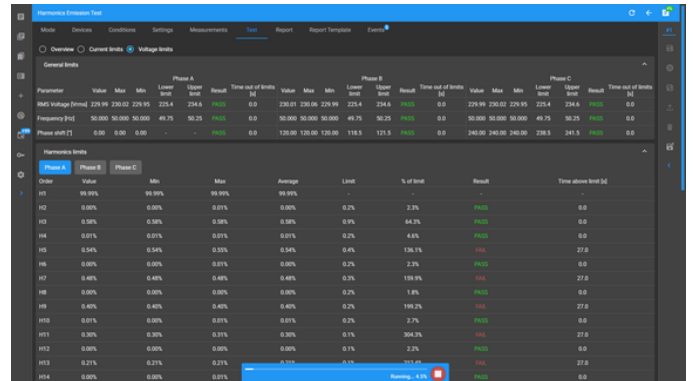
Harmonics Emission Test

Mode Devices Conditions Settings Measurements Test Report Report Template Events

Overview Current limits Voltage limits

General limits

| Parameter | Phase A Value | Max | Min | Lower limit | Upper limit | Result | Time out of limits [s] | Phase B Value | Max | Min | Lower limit | Upper limit | Result | Time out of limits [s] | Phase C Value | Max | Min | Lower limit | Upper limit | Result | Time out of limits [s] |
|---|---|---|---|---|---|---|---|---|---|---|---|---|---|---|---|---|---|---|---|---|---|
| RMS Voltage [Vrms] | 229.99 | 230.02 | 229.95 | 225.4 | 234.6 | PASS | 0.0 | 230.01 | 230.06 | 229.99 | 225.4 | 234.6 | PASS | 0.0 | 229.99 | 230.02 | 229.95 | 225.4 | 234.6 | PASS | 0.0 |
| Frequency [Hz] | 50.000 | 50.000 | 50.000 | 49.75 | 50.25 | PASS | 0.0 | 50.000 | 50.000 | 50.000 | 49.75 | 50.25 | PASS | 0.0 | 50.000 | 50.000 | 50.000 | 49.75 | 50.25 | PASS | 0.0 |
| Phase shift [°] | 0.00 | 0.00 | 0.00 | - | - | PASS | 0.0 | 120.00 | 120.00 | 120.00 | 118.5 | 121.5 | PASS | 0.0 | 240.00 | 240.00 | 240.00 | 238.5 | 241.5 | PASS | 0.0 |

Harmonics limits

Phase A Phase B Phase C

| Order | Value | Min | Max | Average | Limit | % of limit | Result | Time above limit [s] |
|---|---|---|---|---|---|---|---|---|
| H1 | 99.99% | 99.99% | 99.99% | 99.99% | - | - | - | - |
| H2 | 0.00% | 0.00% | 0.01% | 0.00% | 0.2% | 2.3% | PASS | 0.0 |
| H3 | 0.58% | 0.58% | 0.58% | 0.58% | 0.9% | 64.3% | PASS | 0.0 |
| H4 | 0.01% | 0.01% | 0.01% | 0.01% | 0.2% | 4.6% | PASS | 0.0 |
| H5 | 0.54% | 0.54% | 0.55% | 0.54% | 0.4% | 136.1% | FAIL | 27.0 |
| H6 | 0.00% | 0.00% | 0.01% | 0.00% | 0.2% | 2.3% | PASS | 0.0 |
| H7 | 0.48% | 0.48% | 0.48% | 0.48% | 0.3% | 159.9% | FAIL | 27.0 |
| H8 | 0.00% | 0.00% | 0.00% | 0.00% | 0.2% | 1.8% | PASS | 0.0 |
| H9 | 0.40% | 0.40% | 0.40% | 0.40% | 0.2% | 199.2% | FAIL | 27.0 |
| H10 | 0.01% | 0.00% | 0.01% | 0.01% | 0.2% | 2.7% | PASS | 0.0 |
| H11 | 0.30% | 0.30% | 0.31% | 0.30% | 0.1% | 304.3% | FAIL | 27.0 |
| H12 | 0.00% | 0.00% | 0.00% | 0.00% | 0.1% | 2.2% | PASS | 0.0 |
| H13 | 0.21% | 0.21% | 0.21% | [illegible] | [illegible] | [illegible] | FAIL | 27.0 |
| H14 | 0.00% | 0.00% | 0.01% | | | | PASS | 0.0 |

Running... 4.5%